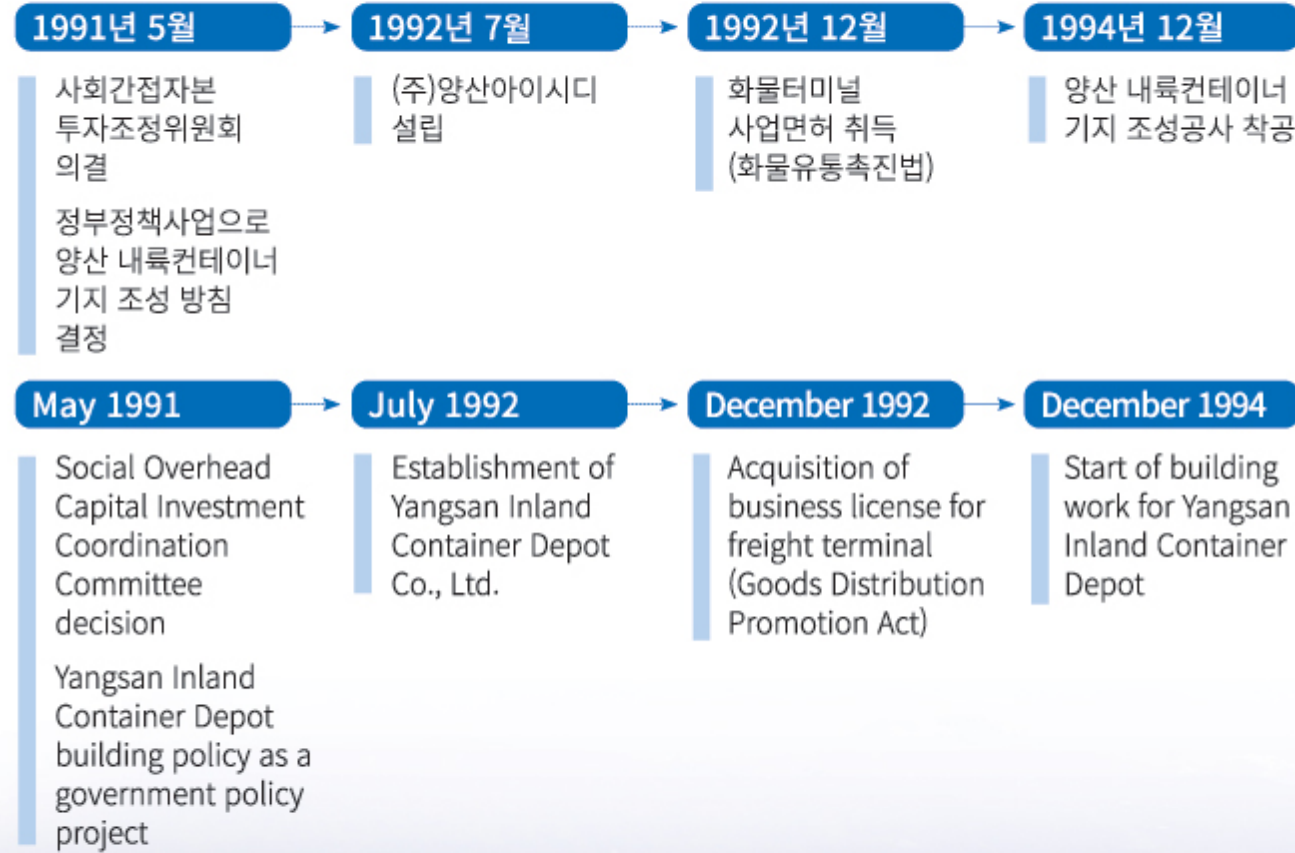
1991년 5월

사회간접자본 투자조정위원회 의결

정부정책사업으로 양산 내륙컨테이너 기지 조성 방침 결정

1992년 7월

(주)양산아이시디 설립

1992년 12월

화물터미널 사업면허 취득 (화물유통촉진법)

1994년 12월

양산 내륙컨테이너 기지 조성공사 착공

May 1991

Social Overhead Capital Investment Coordination Committee decision

Yangsan Inland Container Depot building policy as a government policy project

July 1992

Establishment of Yangsan Inland Container Depot Co., Ltd.

December 1992

Acquisition of business license for freight terminal (Goods Distribution Promotion Act)

December 1994

Start of building work for Yangsan Inland Container Depot